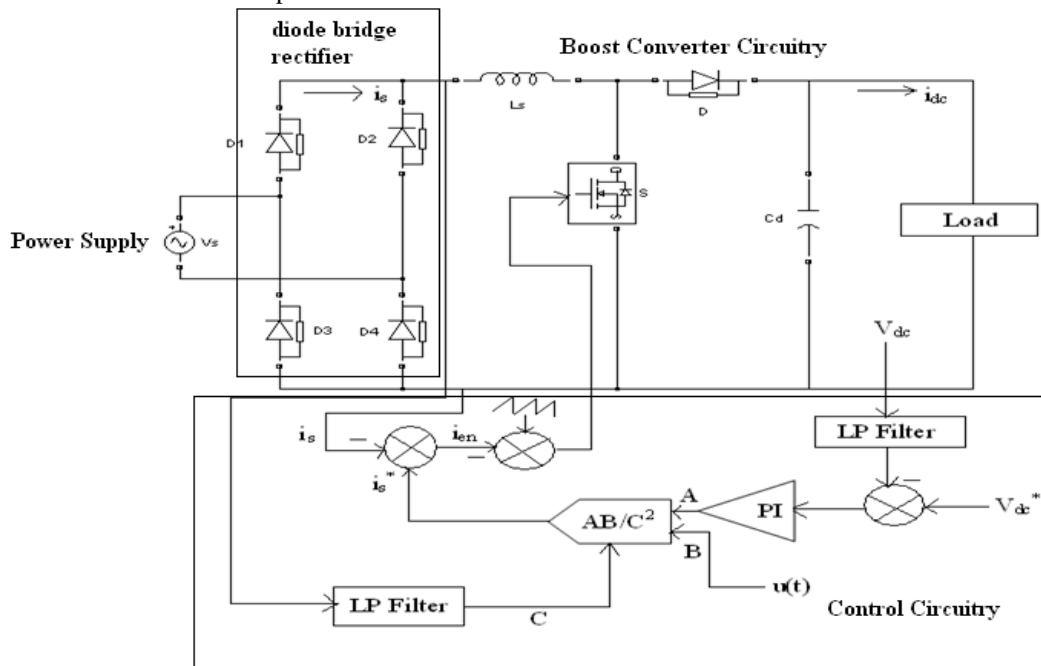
diode bridge rectifier

Boost Converter Circuitry

$i_s$

Ls

D

$i_{dc}$

D1

D2

S

Cd

Load

Power Supply

Vs

D3

D4

$V_{dc}$

LP Filter

$i_s$

$i_{en}$

$i_s^*$

A

$AB/C^2$

PI

$V_{dc}^*$

B

u(t)

LP Filter

C

Control Circuitry